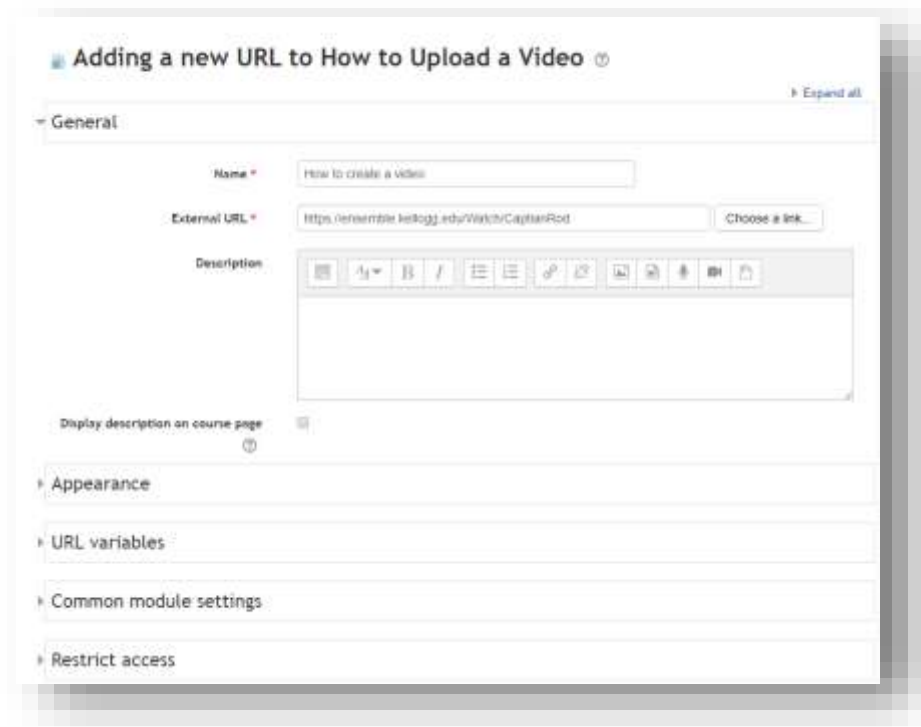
Adding a new URL to How to Upload a Video

▸ Expand all

General

Name *

How to create a video

External URL *

https://ensemble.kellogg.edu/Watch/CaptianRod

Choose a link...

Description

Display description on course page

Appearance

URL variables

Common module settings

Restrict access